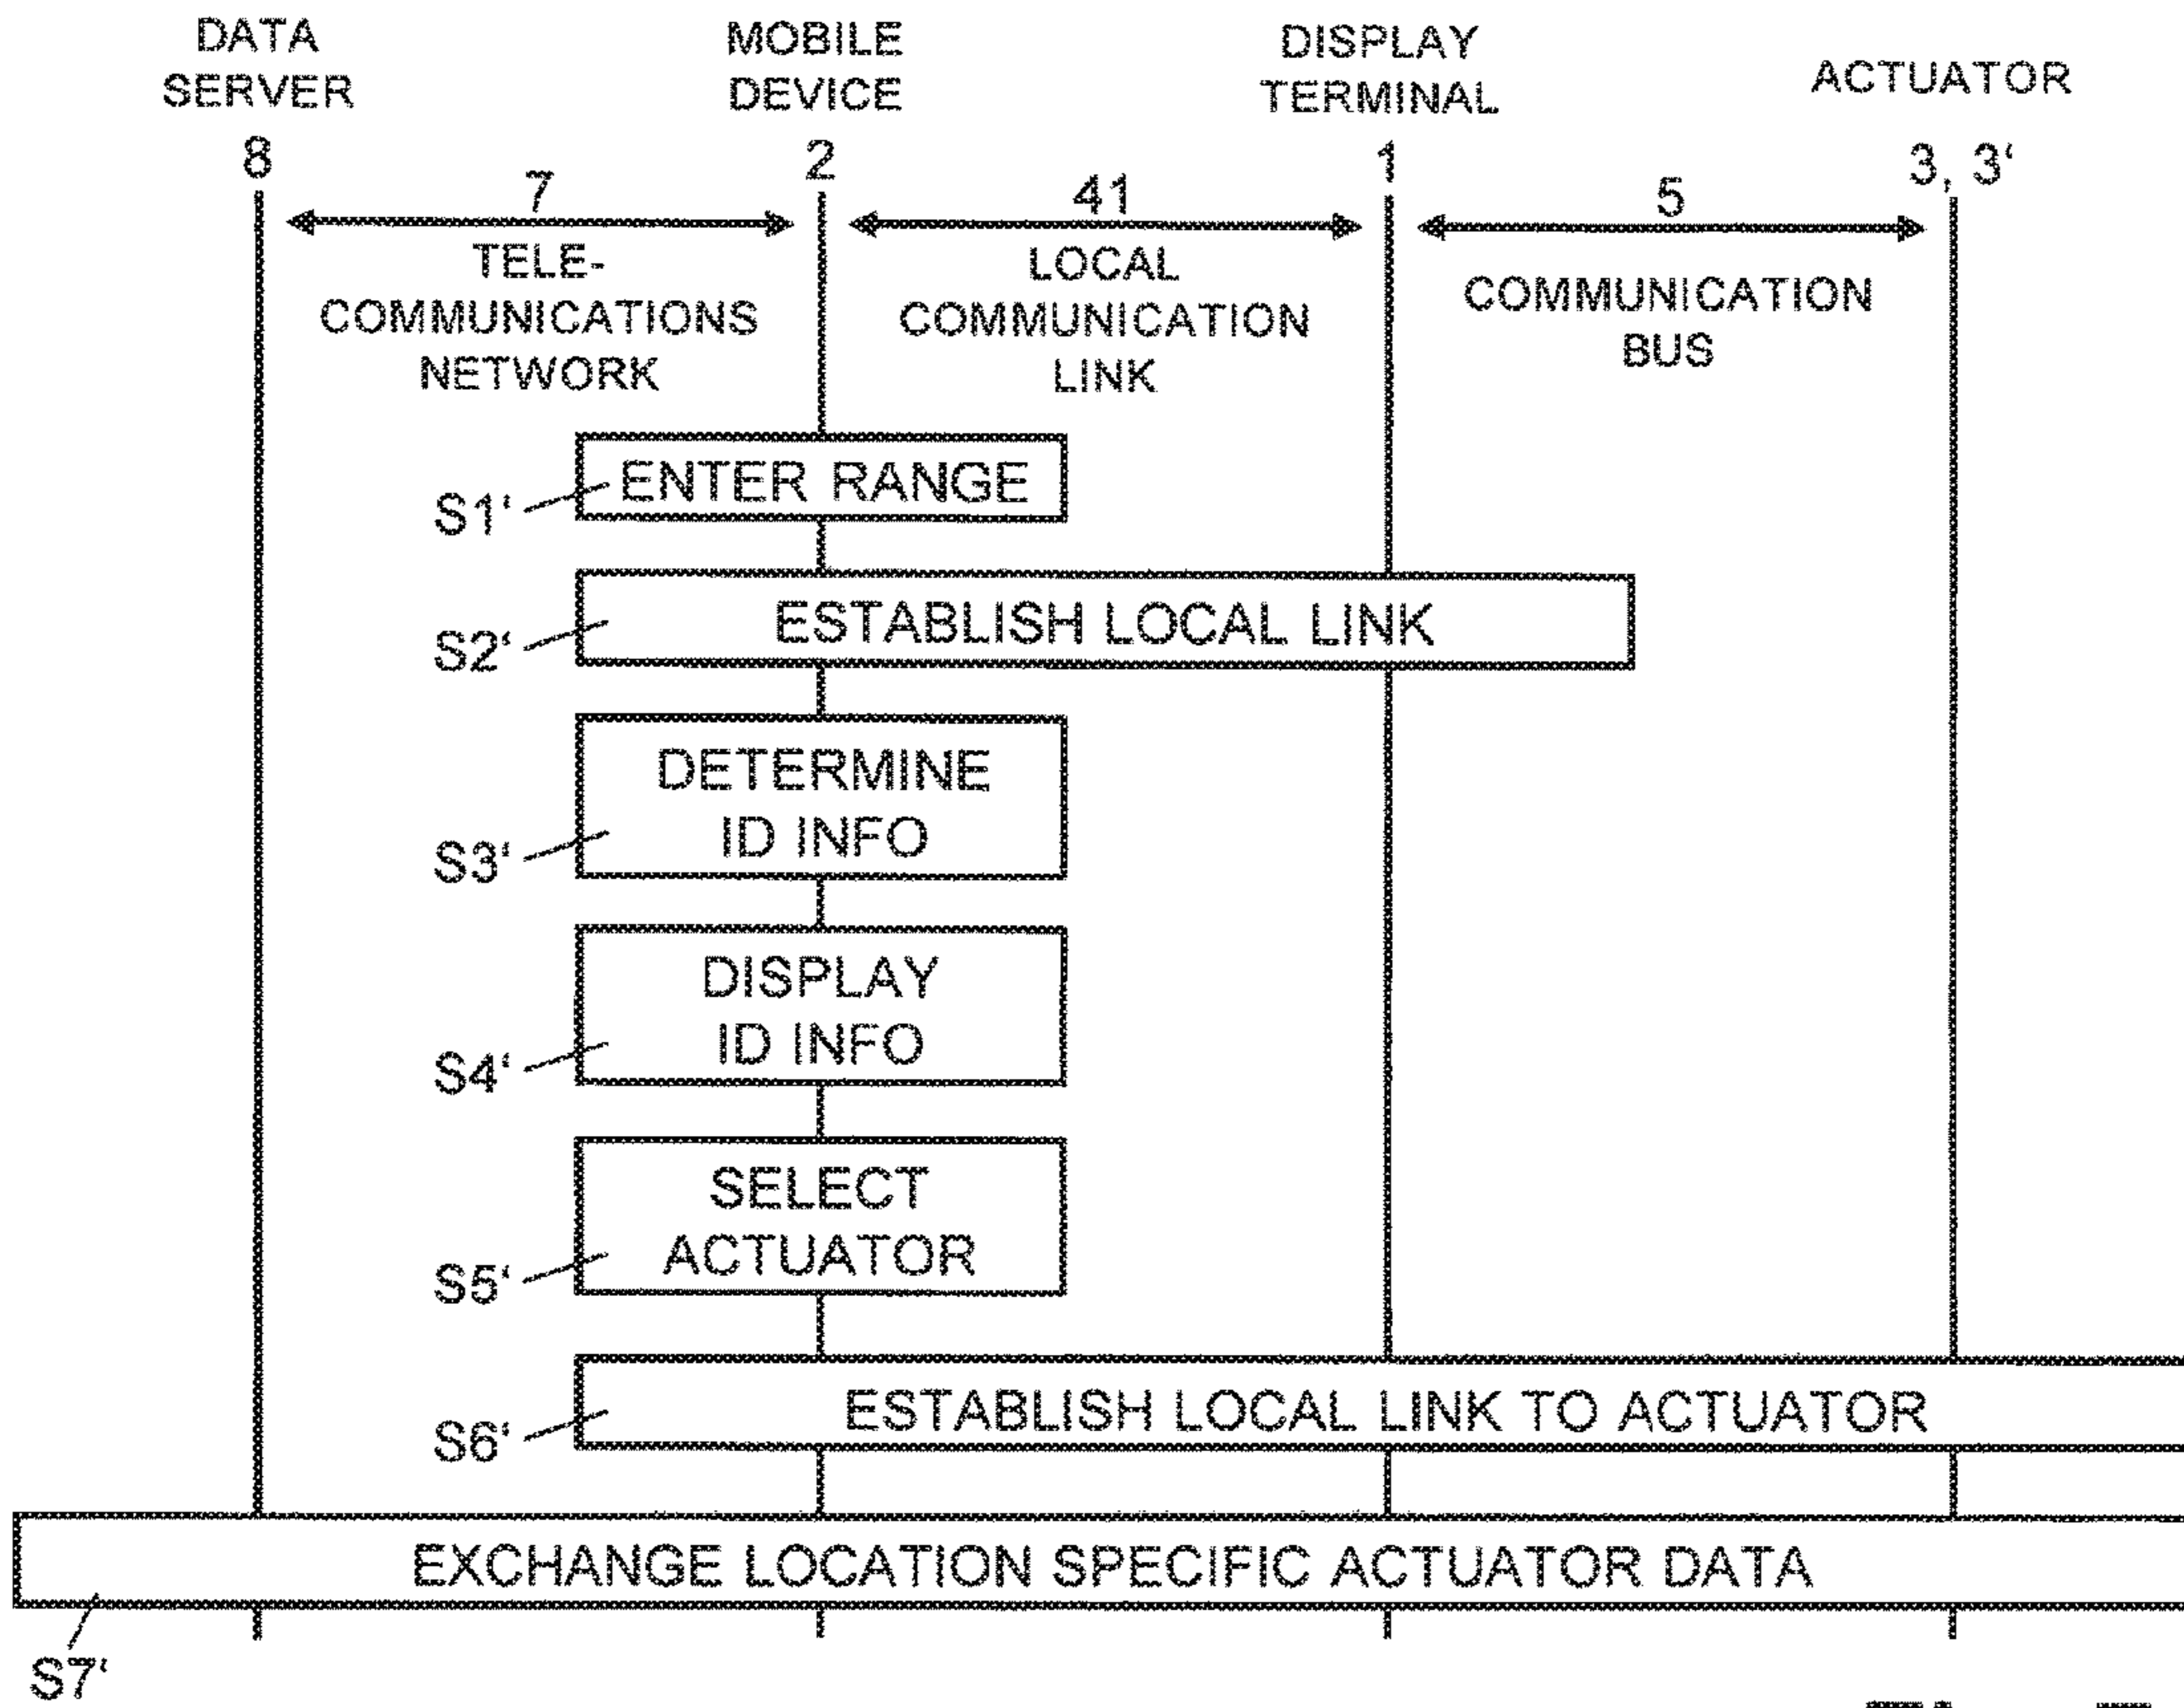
DATA SERVER
8

MOBILE DEVICE
2

DISPLAY TERMINAL
1

ACTUATOR
3, 3'

7
TELE-COMMUNICATIONS NETWORK

41
LOCAL COMMUNICATION LINK

5
COMMUNICATION BUS

S1'
ENTER RANGE

S2'
ESTABLISH LOCAL LINK

S3'
DETERMINE ID INFO

S4'
DISPLAY ID INFO

S5'
SELECT ACTUATOR

S6'
ESTABLISH LOCAL LINK TO ACTUATOR

EXCHANGE LOCATION SPECIFIC ACTUATOR DATA
S7'